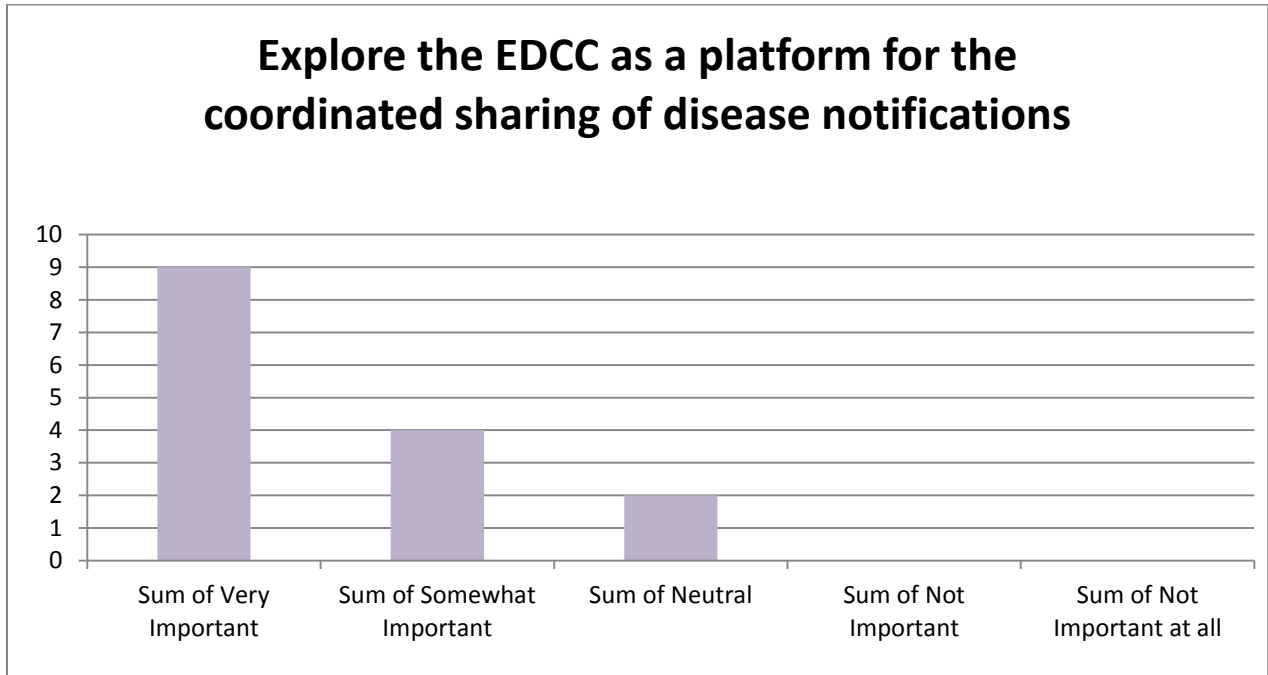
Explore the EDCC as a platform for the coordinated sharing of disease notifications

10
9
8
7
6
5
4
3
2
1
0

Sum of Very Important
Sum of Somewhat Important
Sum of Neutral
Sum of Not Important
Sum of Not Important at all